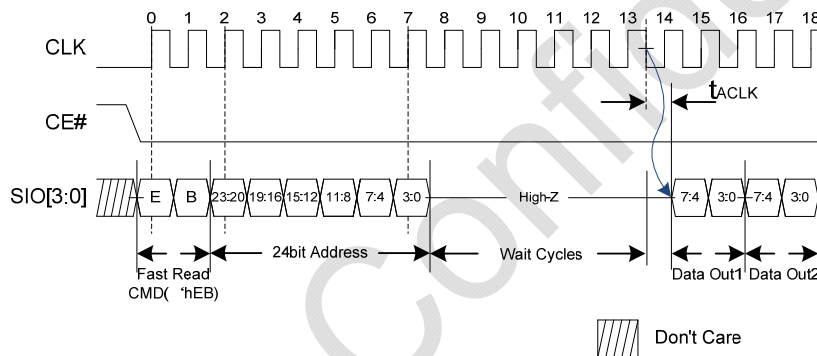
0 1 2 3 4 5 6 7 8 9 10 11 12 13 14 15 16 17 18

CLK

$t_{ACLK}$

CE#

SIO[3:0]

E B 23:20 19:16 15:12 11:8 7:4 3:0 High-Z 7:4 3:0 7:4 3:0

Fast Read CMD( 'hEB)

24bit Address

Wait Cycles

Data Out1 Data Out2

Don't Care

Confi